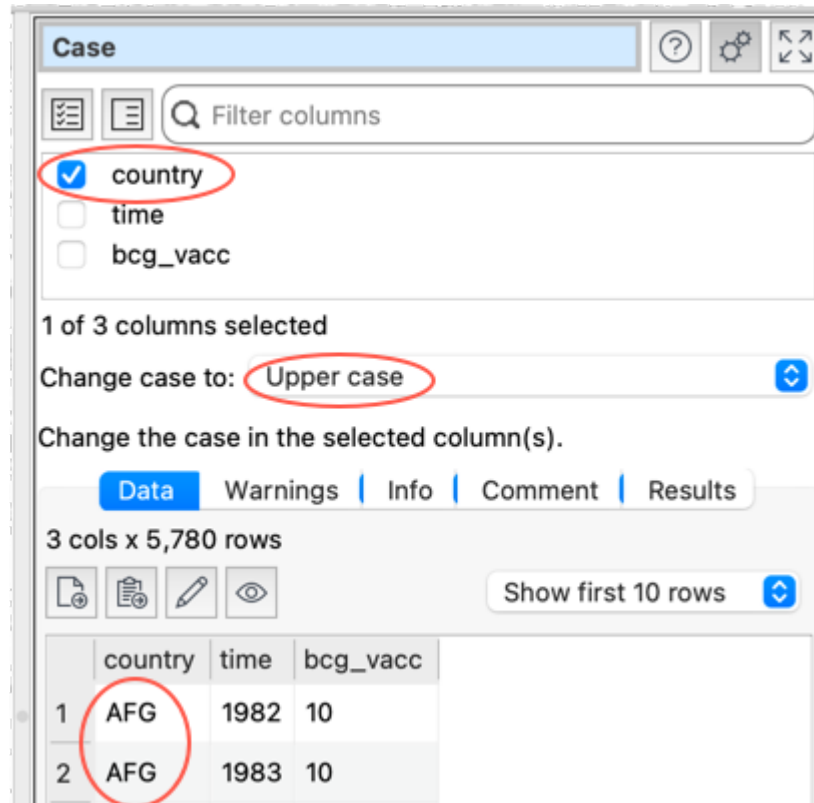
Case

Filter columns

country
time
bcg_vacc

1 of 3 columns selected

Change case to: Upper case

Change the case in the selected column(s).

Data | Warnings | Info | Comment | Results

3 cols x 5,780 rows

Show first 10 rows

| | country | time | bcg_vacc |
|---|---|---|---|
| 1 | AFG | 1982 | 10 |
| 2 | AFG | 1983 | 10 |